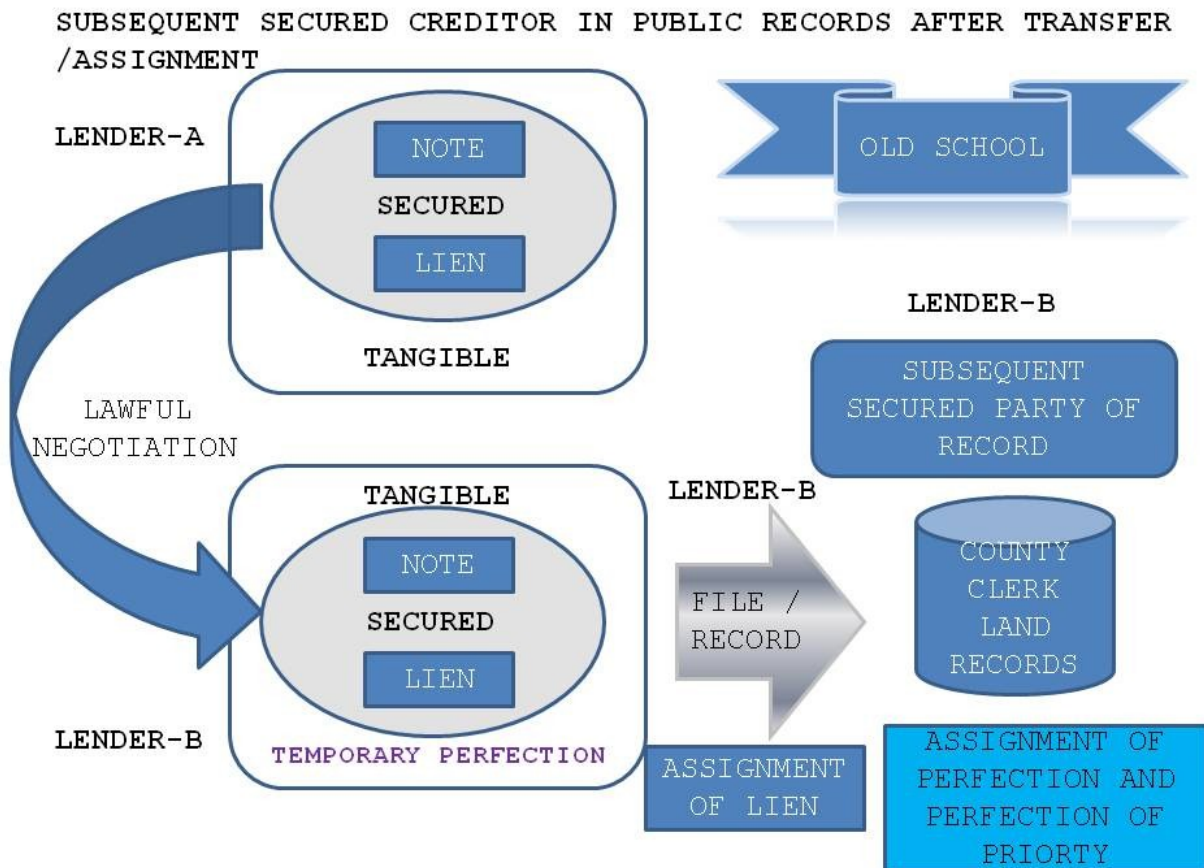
SUBSEQUENT SECURED CREDITOR IN PUBLIC RECORDS AFTER TRANSFER /ASSIGNMENT

LENDER-A

NOTE

SECURED

LIEN

TANGIBLE

OLD SCHOOL

LENDER-B

SUBSEQUENT SECURED PARTY OF RECORD

LAWFUL NEGOTIATION

TANGIBLE

NOTE

SECURED

LIEN

LENDER-B

TEMPORARY PERFECTION

LENDER-B

FILE / RECORD

COUNTY CLERK LAND RECORDS

ASSIGNMENT OF LIEN

ASSIGNMENT OF PERFECTION AND PERFECTION OF PRIORTY